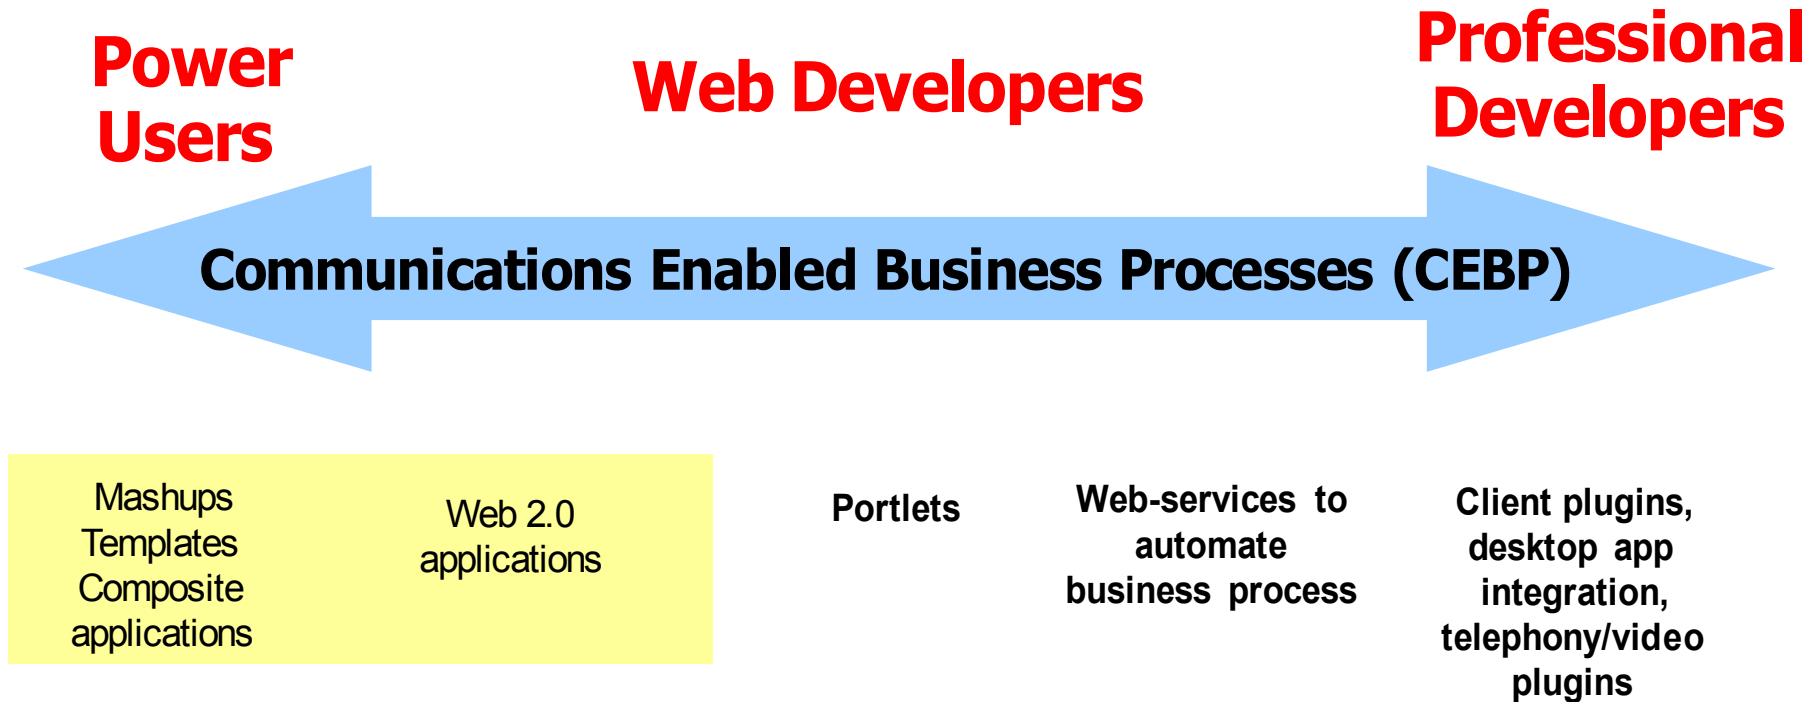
Power Users

Web Developers

Professional Developers

Communications Enabled Business Processes (CEBP)

Mashups
Templates
Composite applications

Web 2.0 applications

Portlets

Web-services to automate business process

Client plugins, desktop app integration, telephony/video plugins